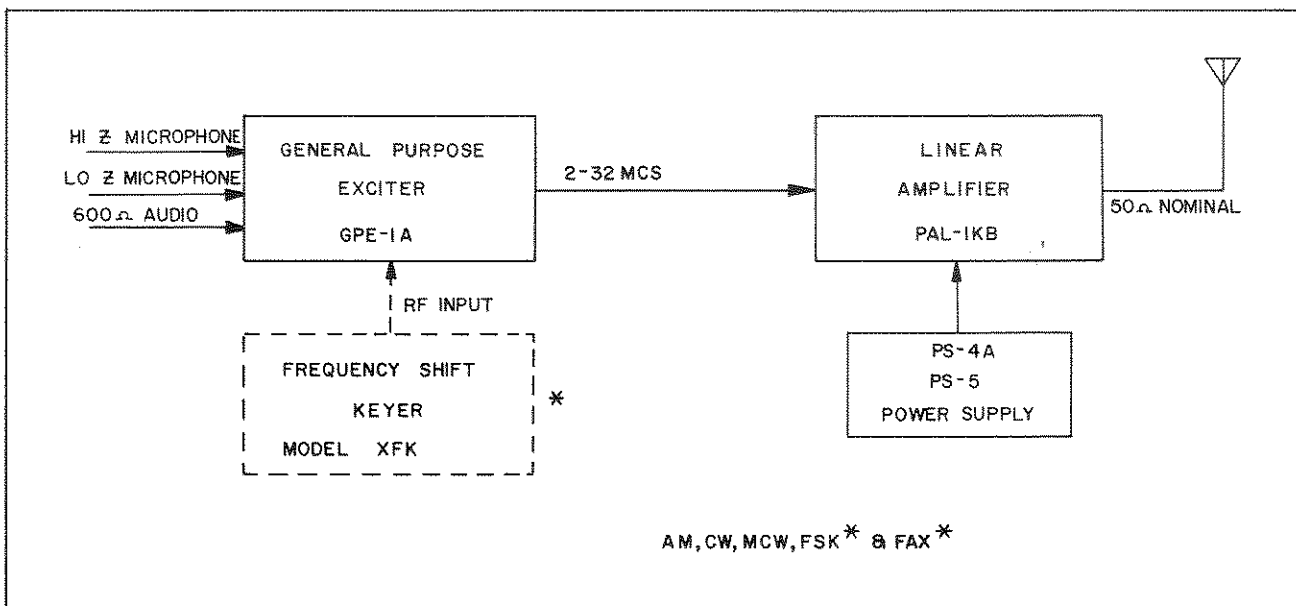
HI Z MICROPHONE
LO Z MICROPHONE
600 Ω AUDIO

GENERAL PURPOSE
EXCITER
GPE-1A

2-32 MCS

LINEAR
AMPLIFIER
PAL-1KB

50 Ω NOMINAL

RF INPUT

FREQUENCY SHIFT
KEYER
MODEL XFK

*

PS-4A
PS-5
POWER SUPPLY

AM, CW, MCW, FSK * & FAX *